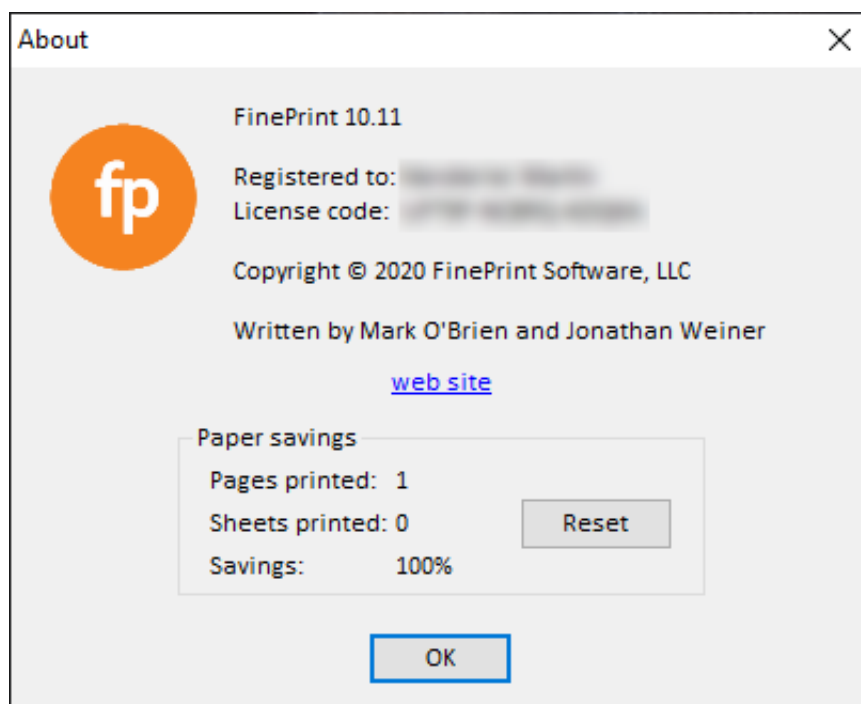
About

×

fp

FinePrint 10.11

Registered to: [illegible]
License code: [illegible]

Copyright © 2020 FinePrint Software, LLC

Written by Mark O'Brien and Jonathan Weiner

web site

Paper savings

Pages printed: 1
Sheets printed: 0
Savings: 100%

Reset

OK